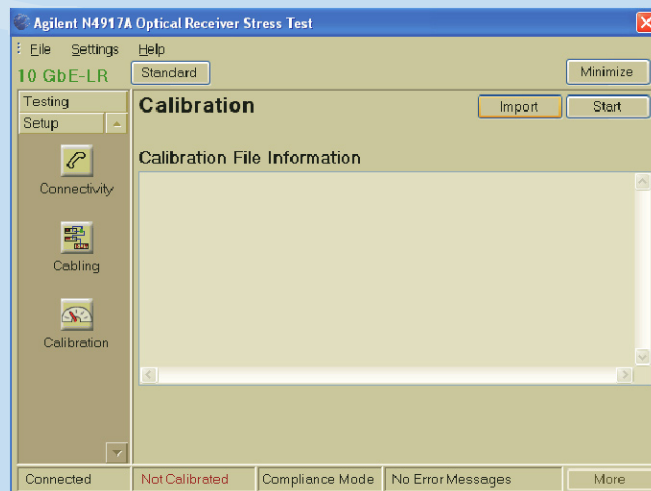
Agilent N4917A Optical Receiver Stress Test

File Settings Help

10 GbE-LR

Standard

Minimize

Testing

Setup

Connectivity

Cabling

Calibration

Calibration

Import

Start

Calibration File Information

Connected

Not Calibrated

Compliance Mode

No Error Messages

More